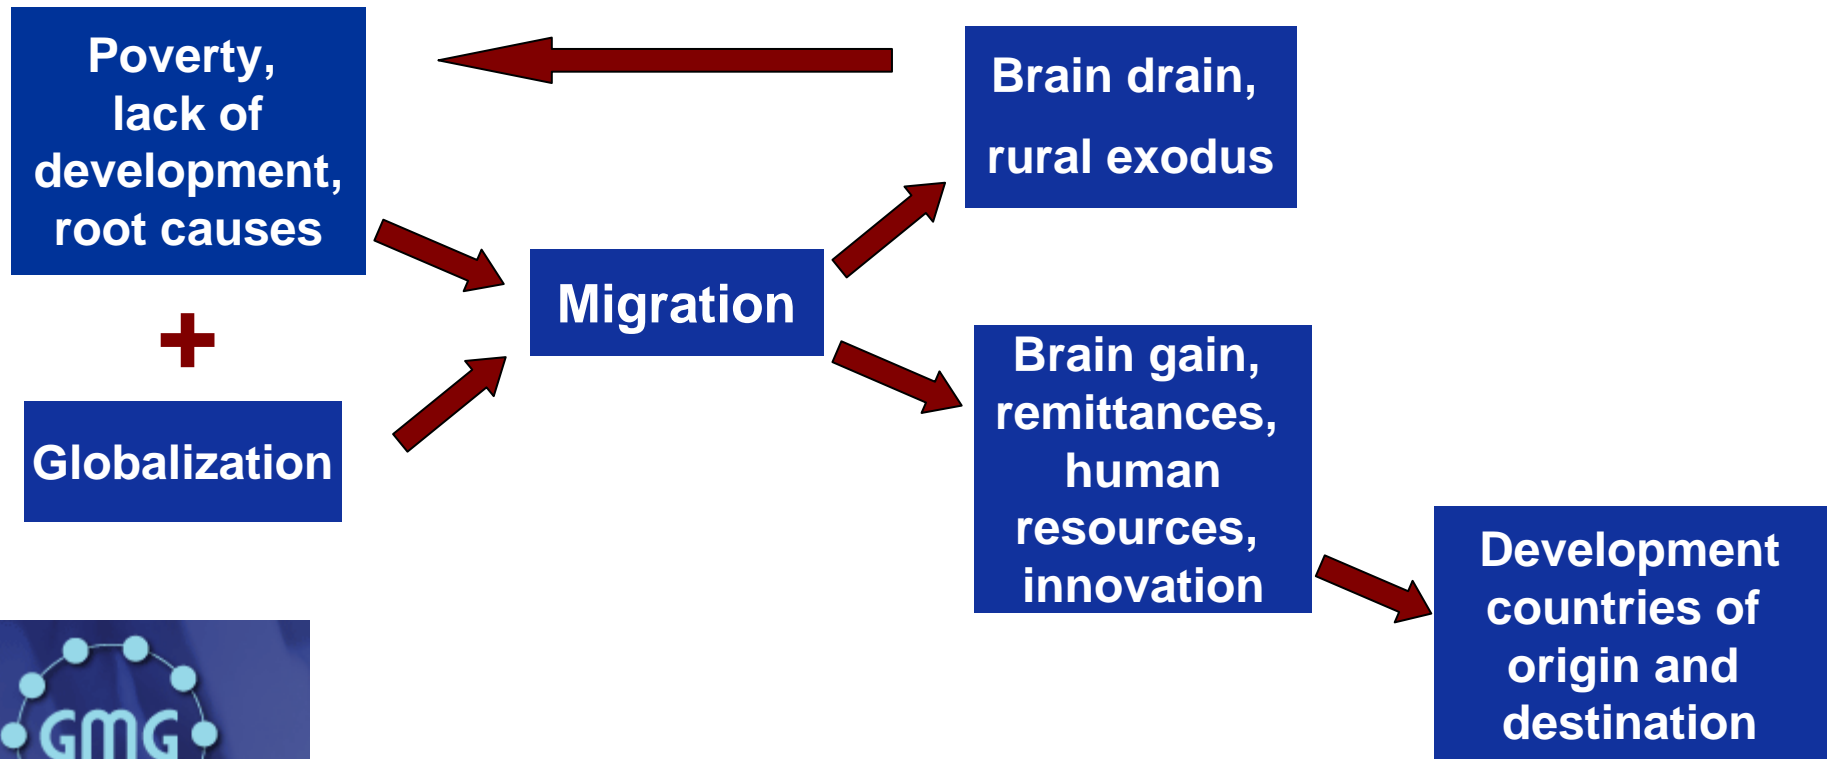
Poverty, lack of development, root causes

+

Globalization

Migration

Brain drain, rural exodus

Brain gain, remittances, human resources, innovation

Development countries of origin and destination

GMG